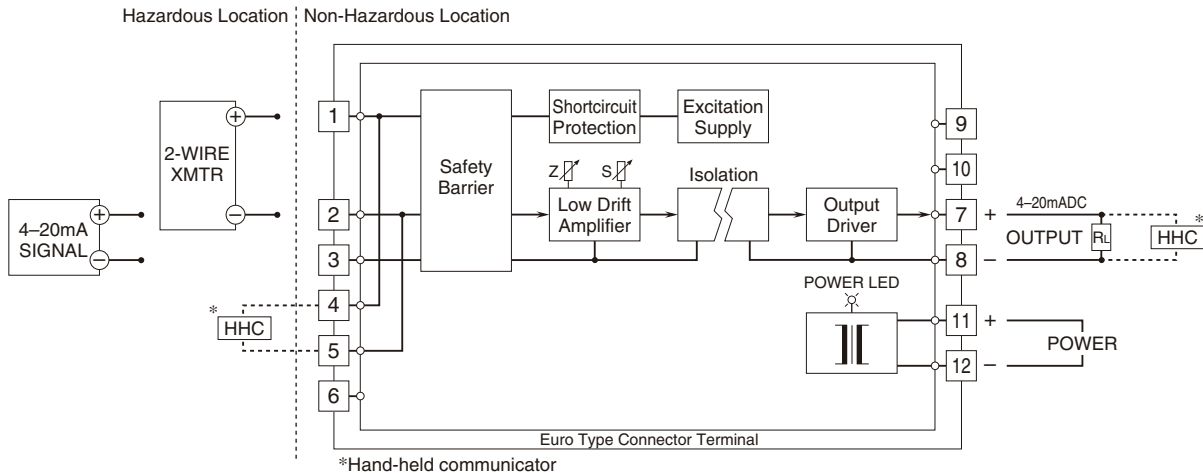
Hazardous Location | Non-Hazardous Location

2-WIRE XMTR

4–20mA SIGNAL

1
2
3
4
5
6

*
HHC

Safety Barrier

Shortcircuit Protection

Excitation Supply

Z S

Low Drift Amplifier

Isolation

Output Driver

9
10
7 +
8 –

4–20mADC

OUTPUT $R_L$

*
HHC

POWER LED

11 +
12 –

POWER

Euro Type Connector Terminal

*Hand-held communicator